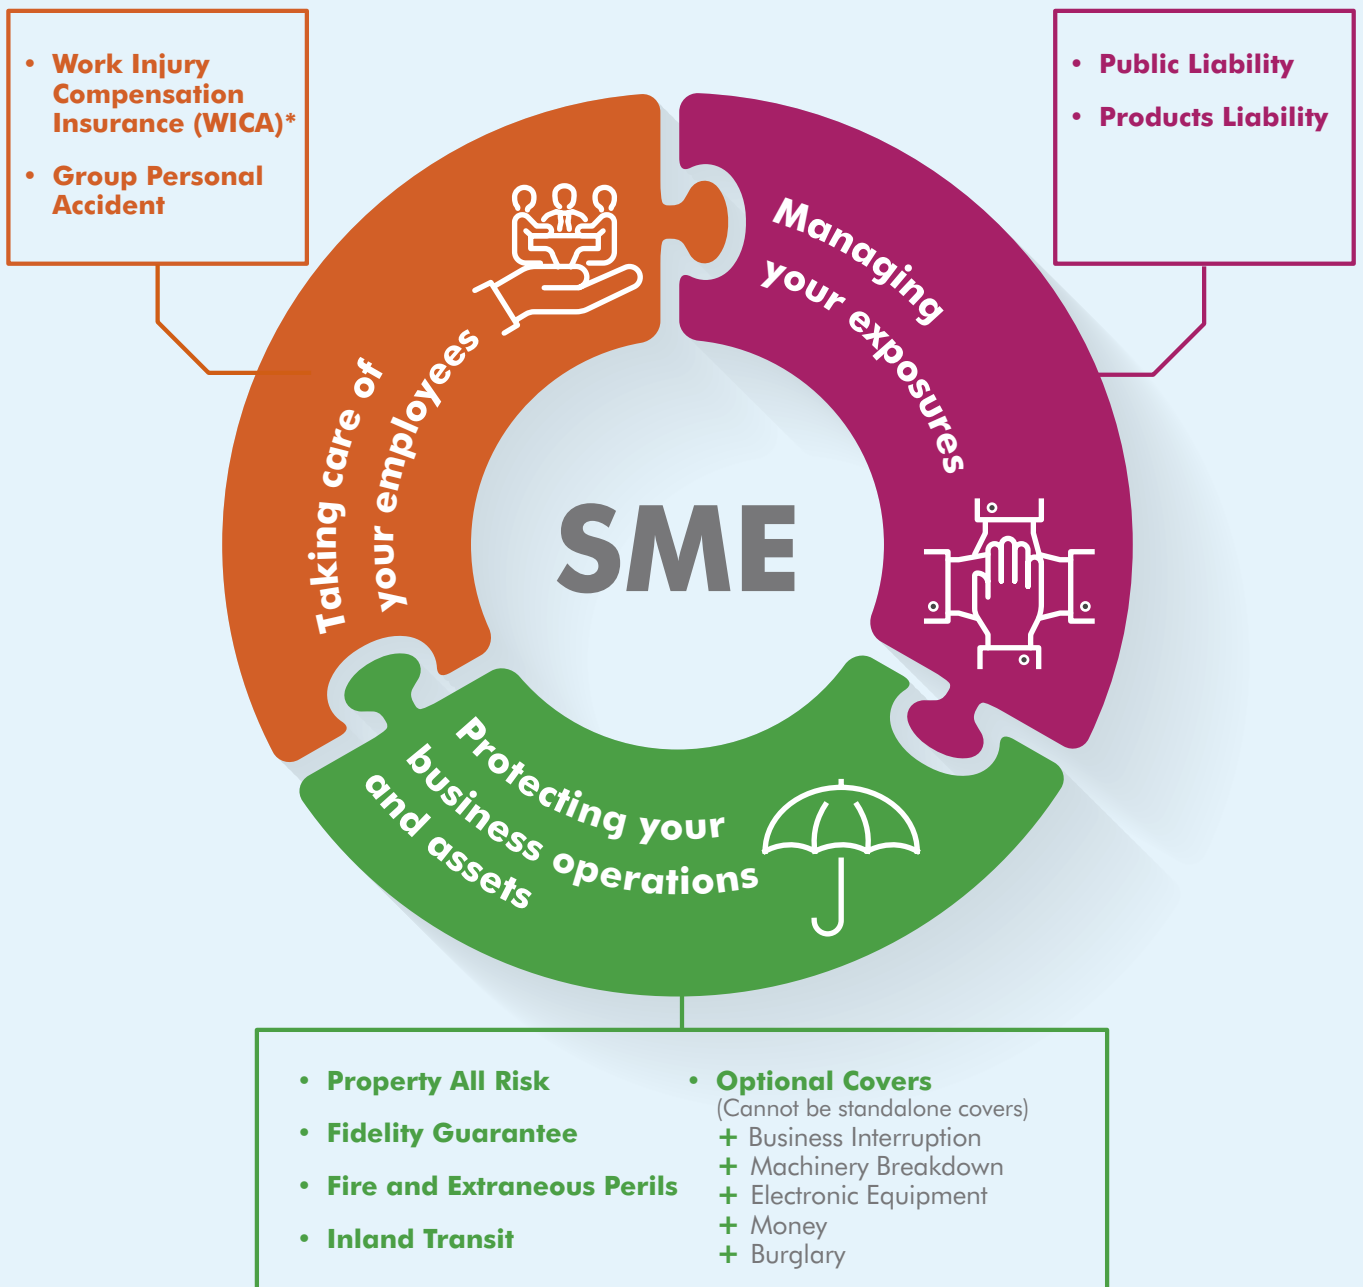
• Work Injury Compensation Insurance (WICA)*

• Group Personal Accident

• Public Liability

• Products Liability

Taking care of your employees

Managing your exposures

SME

Protecting your business operations and assets

• Property All Risk

• Fidelity Guarantee

• Fire and Extraneous Perils

• Inland Transit

• Optional Covers
(Cannot be standalone covers)
+ Business Interruption
+ Machinery Breakdown
+ Electronic Equipment
+ Money
+ Burglary